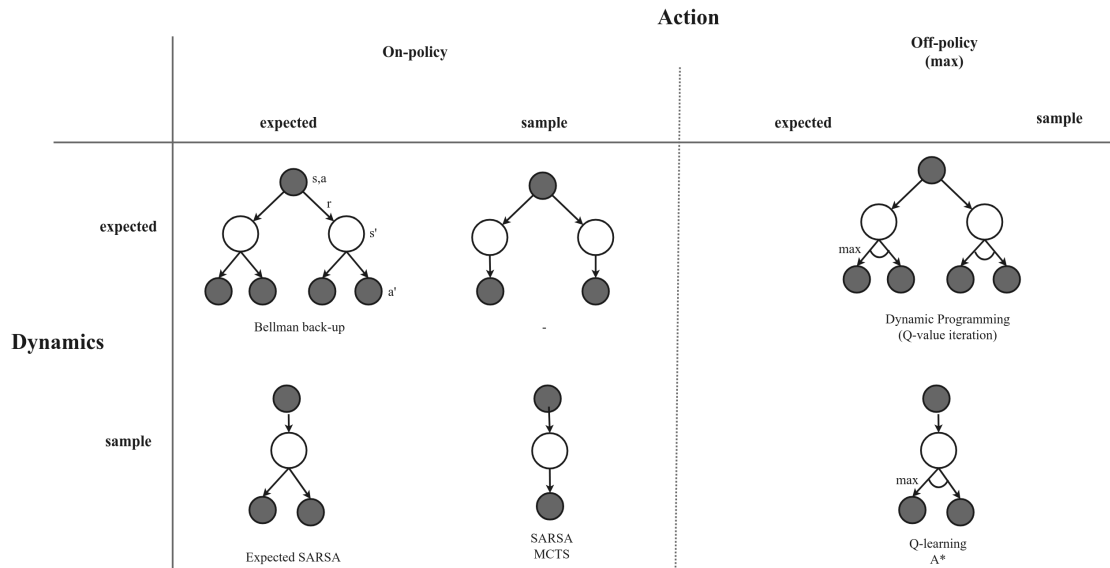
Action

On-policy

Off-policy
(max)

expected

sample

expected

sample

expected

s,a

r

s'

a'

Bellman back-up

-

max

Dynamic Programming
(Q-value iteration)

Dynamics

sample

Expected SARSA

SARSA
MCTS

max

Q-learning
A*